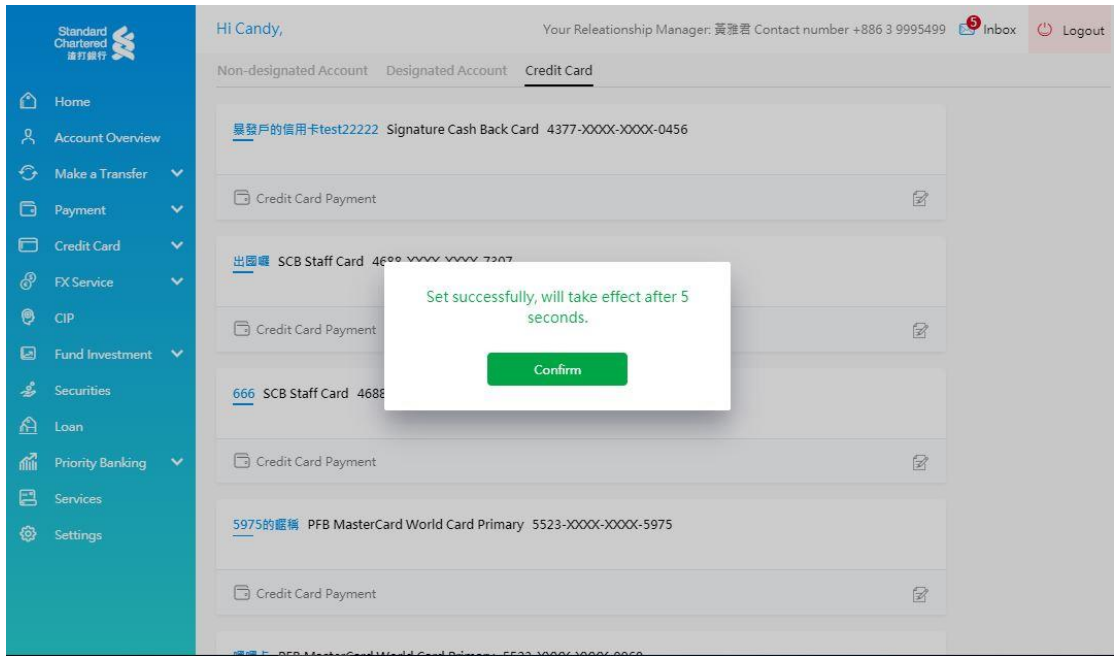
Standard Chartered 渣打銀行

Home
Account Overview
Make a Transfer
Payment
Credit Card
FX Service
CIP
Fund Investment
Securities
Loan
Priority Banking
Services
Settings

Hi Candy,

Your Releationship Manager: 黃雅君 Contact number +886 3 9995499 5 Inbox Logout

Non-designated Account Designated Account Credit Card

暴發戶的信用卡test22222 Signature Cash Back Card 4377-XXXX-XXXX-0456

Credit Card Payment

出國喔 SCB Staff Card 4688-XXXX-XXXX-7307

Credit Card Payment

666 SCB Staff Card 4688

Credit Card Payment

5975的曬稱 PFB MasterCard World Card Primary 5523-XXXX-XXXX-5975

Credit Card Payment

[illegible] PFB MasterCard World Card Primary 5523-XXXX-XXXX-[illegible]

Set successfully, will take effect after 5 seconds.

Confirm